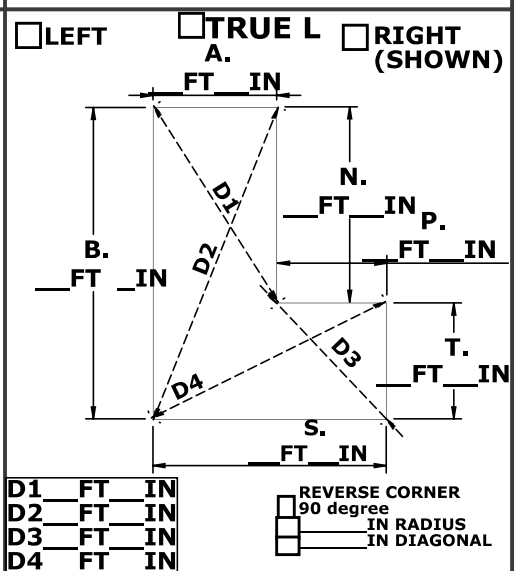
☐LEFT ☐TRUE L ☐RIGHT (SHOWN)

A.
__FT__IN

N.
__FT__IN

P.
__FT__IN

B.
__FT __IN

D1

D2

D3

D4

T.
__FT__IN

S.
__FT__IN

D1__FT__IN
D2__FT__IN
D3__FT__IN
D4__FT__IN

REVERSE CORNER
☐ 90 degree
☐ ____IN RADIUS
☐ ____IN DIAGONAL